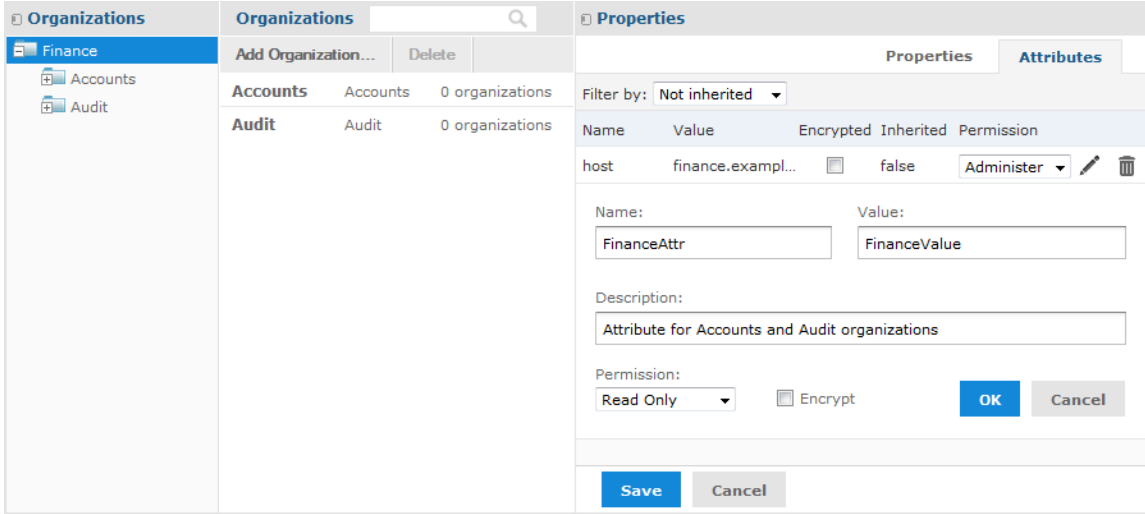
Organizations

Finance

Accounts

Audit

Organizations

Add Organization...

Delete

| | | |
|---|---|---|
| Accounts | Accounts | 0 organizations |
| Audit | Audit | 0 organizations |

Properties

Properties

Attributes

Filter by: Not inherited

| Name | Value | Encrypted | Inherited | Permission |
|---|---|---|---|---|
| host | finance.exampl... | | false | Administer |

Name:

FinanceAttr

Value:

FinanceValue

Description:

Attribute for Accounts and Audit organizations

Permission:

Read Only

Encrypt

OK

Cancel

Save

Cancel